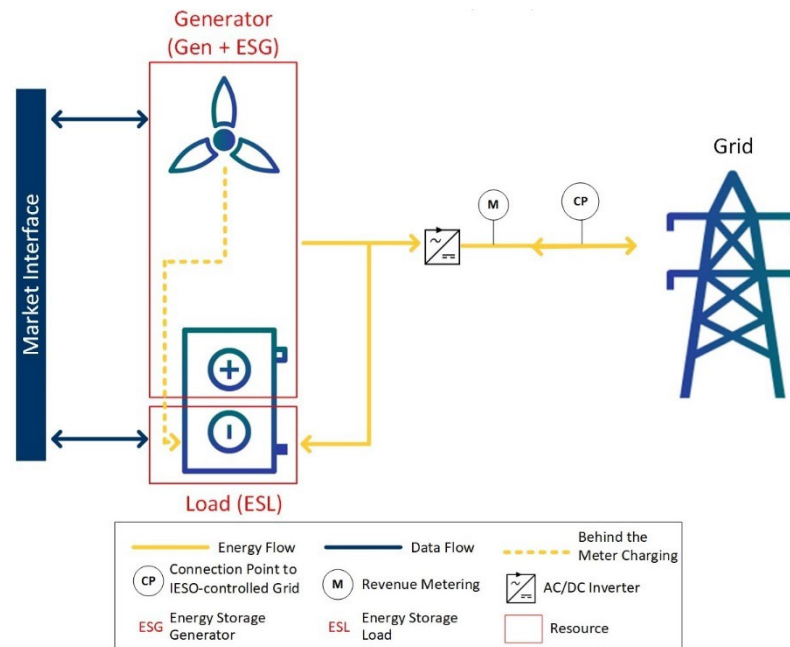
Generator (Gen + ESG)

Market Interface

M

CP

Grid

Load (ESL)

Energy Flow
Data Flow
Behind the Meter Charging
CP Connection Point to IESO-controlled Grid
M Revenue Metering
AC/DC Inverter
ESG Energy Storage Generator
ESL Energy Storage Load
Resource